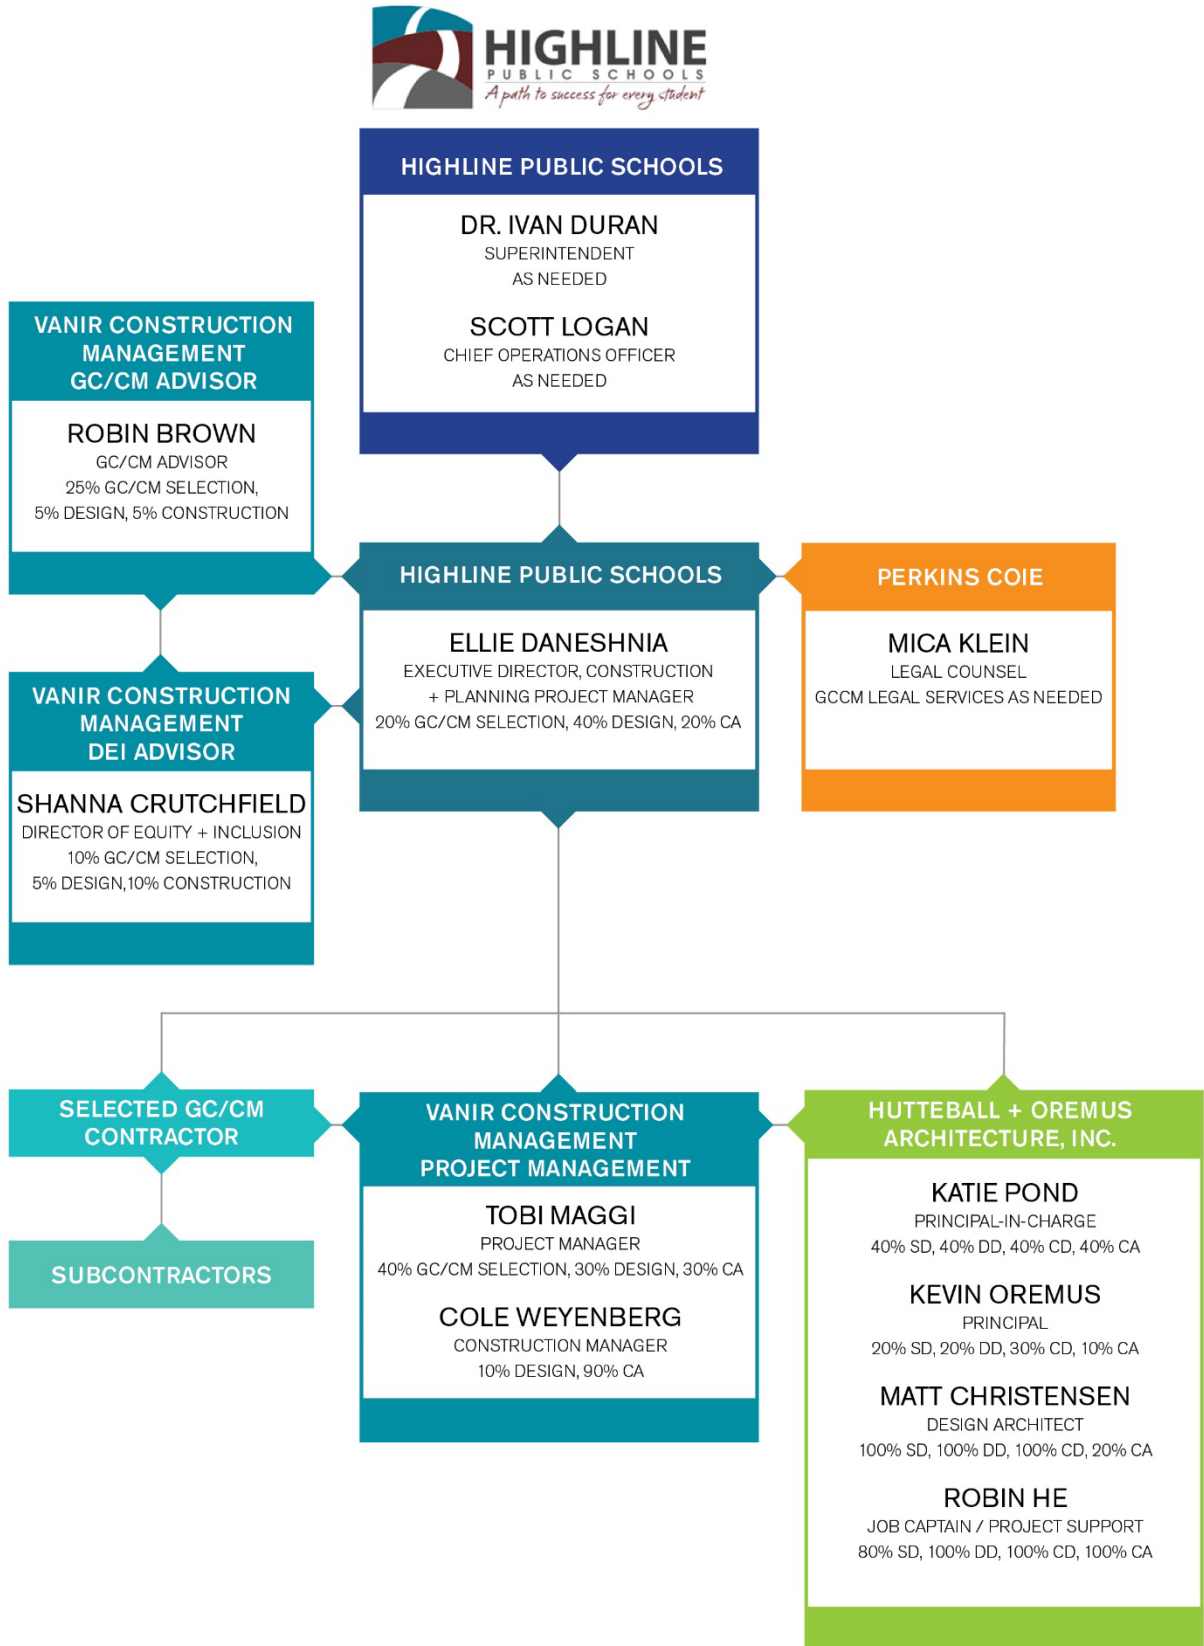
HIGHLINE
PUBLIC SCHOOLS
A path to success for every student

HIGHLINE PUBLIC SCHOOLS

DR. IVAN DURAN
SUPERINTENDENT
AS NEEDED

SCOTT LOGAN
CHIEF OPERATIONS OFFICER
AS NEEDED

VANIR CONSTRUCTION MANAGEMENT GC/CM ADVISOR

ROBIN BROWN
GC/CM ADVISOR
25% GC/CM SELECTION, 5% DESIGN, 5% CONSTRUCTION

HIGHLINE PUBLIC SCHOOLS

ELLIE DANESHNIA
EXECUTIVE DIRECTOR, CONSTRUCTION + PLANNING PROJECT MANAGER
20% GC/CM SELECTION, 40% DESIGN, 20% CA

PERKINS COIE

MICA KLEIN
LEGAL COUNSEL
GCCM LEGAL SERVICES AS NEEDED

VANIR CONSTRUCTION MANAGEMENT DEI ADVISOR

SHANNA CRUTCHFIELD
DIRECTOR OF EQUITY + INCLUSION
10% GC/CM SELECTION, 5% DESIGN,10% CONSTRUCTION

SELECTED GC/CM CONTRACTOR

SUBCONTRACTORS

VANIR CONSTRUCTION MANAGEMENT PROJECT MANAGEMENT

TOBI MAGGI
PROJECT MANAGER
40% GC/CM SELECTION, 30% DESIGN, 30% CA

COLE WEYENBERG
CONSTRUCTION MANAGER
10% DESIGN, 90% CA

HUTTEBALL + OREMUS ARCHITECTURE, INC.

KATIE POND
PRINCIPAL-IN-CHARGE
40% SD, 40% DD, 40% CD, 40% CA

KEVIN OREMUS
PRINCIPAL
20% SD, 20% DD, 30% CD, 10% CA

MATT CHRISTENSEN
DESIGN ARCHITECT
100% SD, 100% DD, 100% CD, 20% CA

ROBIN HE
JOB CAPTAIN / PROJECT SUPPORT
80% SD, 100% DD, 100% CD, 100% CA